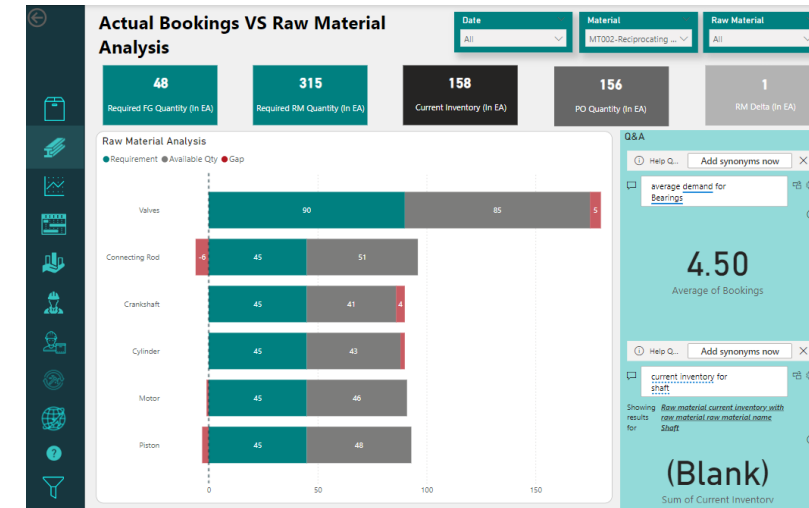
Actual Bookings VS Raw Material Analysis

Date
All

Material
MT002-Reciprocating ...

Raw Material
All

48
Required FG Quantity (In EA)

315
Required RM Quantity (In EA)

158
Current Inventory (In EA)

156
PO Quantity (In EA)

1
RM Delta (In EA)

Raw Material Analysis
● Requirement ● Available Qty ● Gap

| | Requirement | Available Qty | Gap |
|---|---|---|---|
| Valves | 90 | 85 | 5 |
| Connecting Rod | 45 | 51 | -6 |
| Crankshaft | 45 | 41 | 4 |
| Cylinder | 45 | 43 | |
| Motor | 45 | 46 | |
| Piston | 45 | 48 | |

0 50 100 150

Q&A

Help Q... Add synonyms now

average demand for Bearings

4.50
Average of Bookings

Help Q... Add synonyms now

current inventory for shaft

Showing results for Raw material current inventory with raw material raw material name Shaft

(Blank)
Sum of Current Inventory